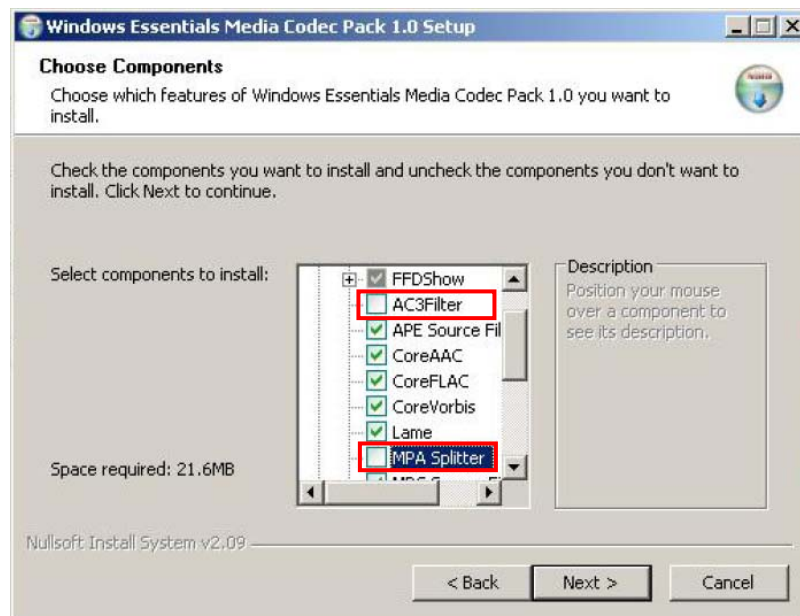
Windows Essentials Media Codec Pack 1.0 Setup

Choose Components
Choose which features of Windows Essentials Media Codec Pack 1.0 you want to install.

Check the components you want to install and uncheck the components you don't want to install. Click Next to continue.

Select components to install:

FFDShow
AC3Filter
APE Source Fil
CoreAAC
CoreFLAC
CoreVorbis
Lame
MPA Splitter
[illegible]

Description
Position your mouse over a component to see its description.

Space required: 21.6MB

Nullsoft Install System v2.09

< Back
Next >
Cancel